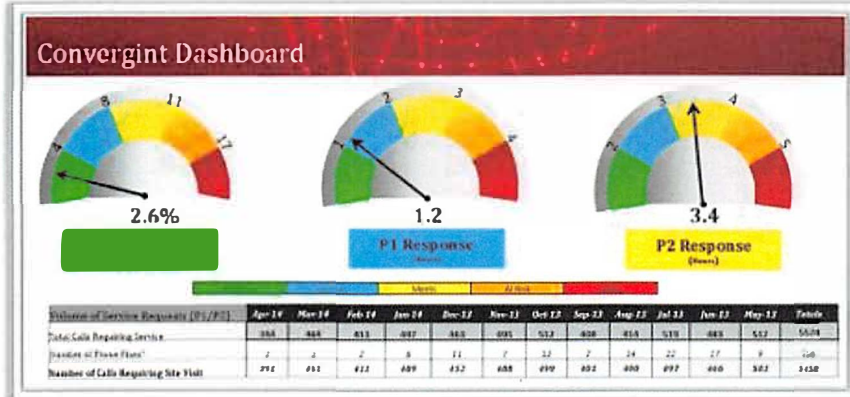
Convergint Dashboard

4 8 11 17

2.6%

1 2 3 4

1.2

P1 Response
(Hours)

2 3 4 5

3.4

P2 Response
(Hours)

Meets | At Risk

| Volume of Service Requests (P1/P2) | Apr-14 | Mar-14 | Feb-14 | Jan-14 | Dec-13 | Nov-13 | Oct-13 | Sep-13 | Aug-13 | Jul-13 | Jun-13 | May-13 | Totals |
|---|---|---|---|---|---|---|---|---|---|---|---|---|---|
| Total Calls Requiring Service | 386 | 464 | 415 | 497 | 463 | 495 | 532 | 408 | 414 | 519 | 483 | 512 | 5578 |
| Number of Phone Fixes | 2 | 3 | 2 | 8 | 11 | 7 | 12 | 7 | 14 | 22 | 17 | 9 | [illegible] |
| Number of Calls Requiring Site Visit | 384 | 461 | 413 | 489 | 452 | 488 | 490 | 401 | 400 | 497 | 466 | 503 | 5450 |